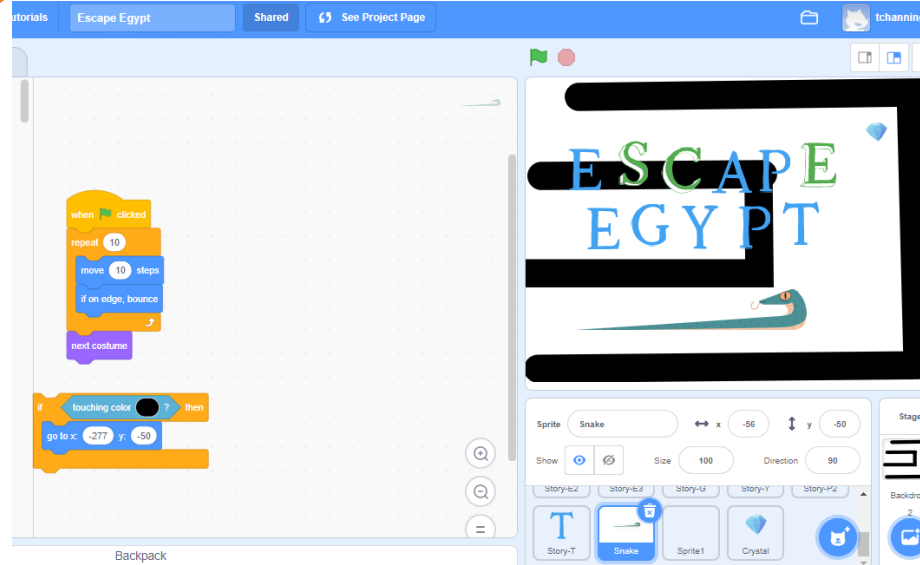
utorials
Escape Egypt
Shared
See Project Page
tchannin

when clicked
repeat 10
move 10 steps
if on edge, bounce
next costume

if touching color ? then
go to x: -277 y: -50

Backpack

ESCAPE
EGYPT

Sprite Snake
x -56
y -50
Show
Size 100
Direction 90
Story-E2
Story-E3
Story-G
Story-Y
Story-P2
Story-T
Snake
Sprite1
Crystal

Stage
Backdro
2